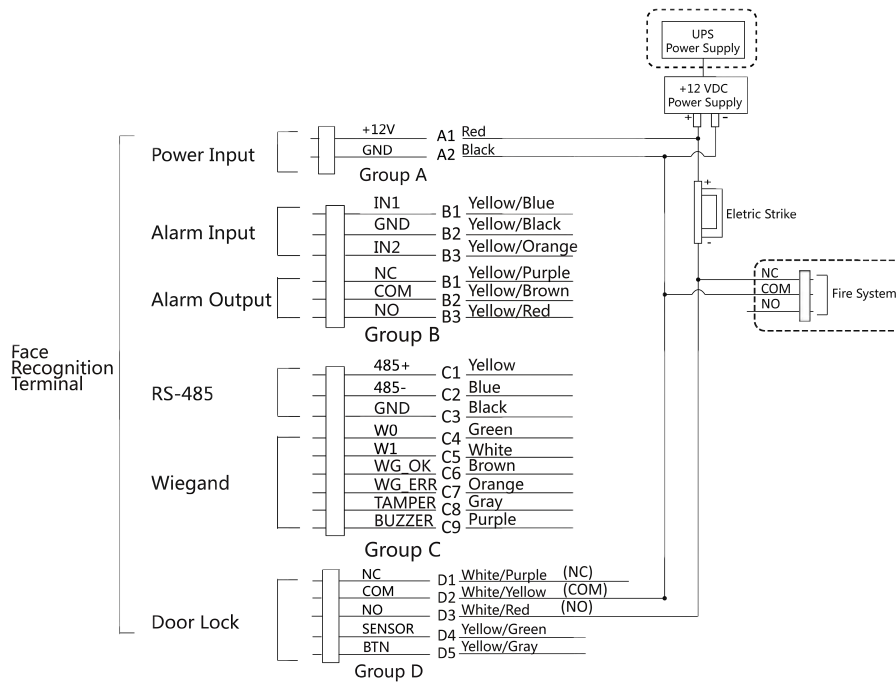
UPS
Power Supply

+12 VDC
Power Supply

+ -

Face Recognition Terminal

Power Input
+12V A1 Red
GND A2 Black
Group A

Alarm Input
IN1 B1 Yellow/Blue
GND B2 Yellow/Black
IN2 B3 Yellow/Orange

Alarm Output
NC B1 Yellow/Purple
COM B2 Yellow/Brown
NO B3 Yellow/Red
Group B

+ Eletric Strike -

NC
COM
NO
Fire System

RS-485
485+ C1 Yellow
485- C2 Blue
GND C3 Black

Wiegand
W0 C4 Green
W1 C5 White
WG_OK C6 Brown
WG_ERR C7 Orange
TAMPER C8 Gray
BUZZER C9 Purple
Group C

Door Lock
NC D1 White/Purple (NC)
COM D2 White/Yellow (COM)
NO D3 White/Red (NO)
SENSOR D4 Yellow/Green
BTN D5 Yellow/Gray
Group D